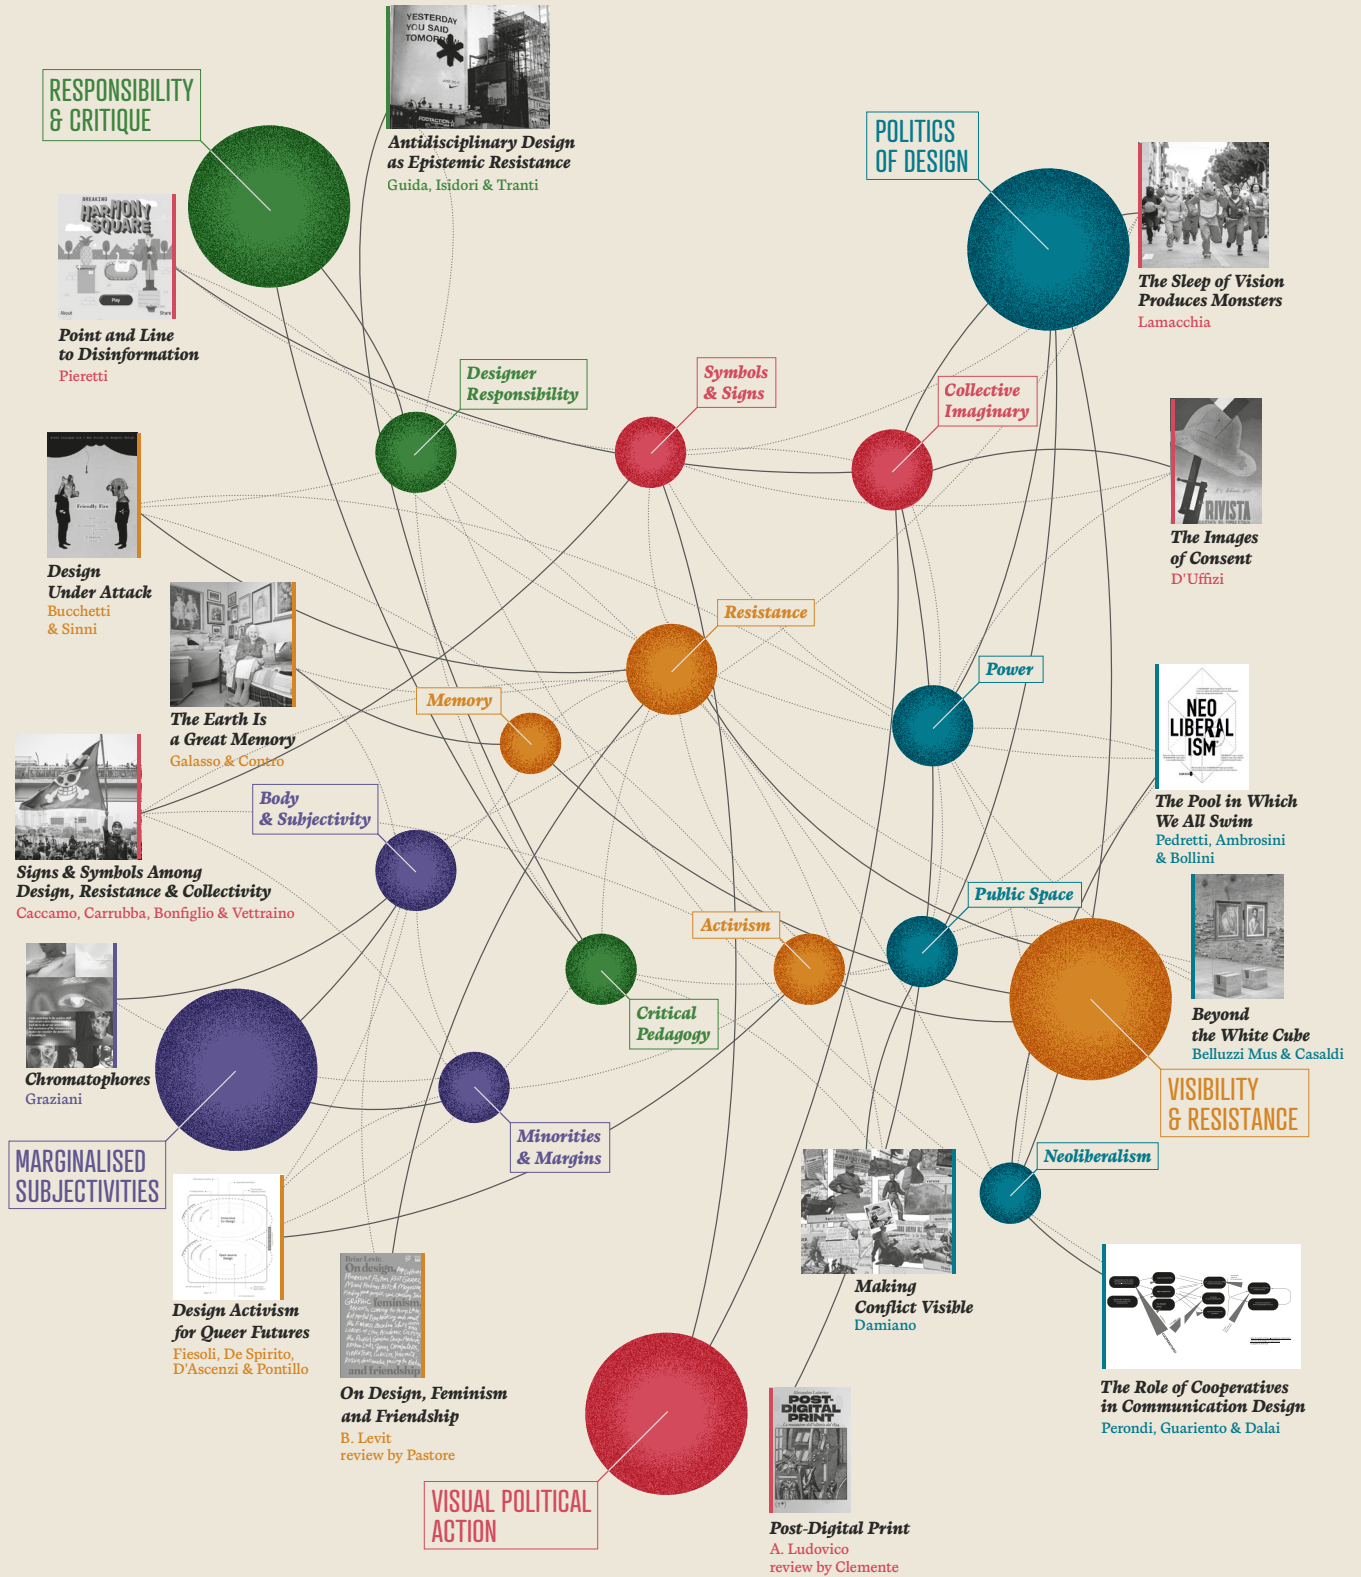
RESPONSIBILITY & CRITIQUE

YESTERDAY YOU SAID TOMORROW

Antidisciplinary Design as Epistemic Resistance
Guida, Isidori & Tranti

POLITICS OF DESIGN

HARMONY SQUARE

Point and Line to Disinformation
Pieretti

The Sleep of Vision Produces Monsters
Lamacchia

Designer Responsibility

Symbols & Signs

Collective Imaginary

RIVISTA

The Images of Consent
D'Uffizi

Design Under Attack
Bucchetti & Sinni

Resistance

The Earth Is a Great Memory
Galasso & Contro

Memory

Power

NEO LIBERAL ISM

The Pool in Which We All Swim
Pedretti, Ambrosini & Bollini

Body & Subjectivity

Signs & Symbols Among Design, Resistance & Collectivity
Caccamo, Carrubba, Bonfiglio & Vettraino

Public Space

Activism

Beyond the White Cube
Belluzzi Mus & Casaldi

Critical Pedagogy

Chromatophores
Graziani

VISIBILITY & RESISTANCE

Minorities & Margins

MARGINALISED SUBJECTIVITIES

Neoliberalism

Making Conflict Visible
Damiano

Design Activism for Queer Futures
Fiesoli, De Spirito, D'Ascenzi & Pontillo

On design, feminism and friendship

On Design, Feminism and Friendship
B. Levit
review by Pastore

The Role of Cooperatives in Communication Design
Perondi, Guariento & Dalai

POST-DIGITAL PRINT

VISUAL POLITICAL ACTION

Post-Digital Print
A. Ludovico
review by Clemente